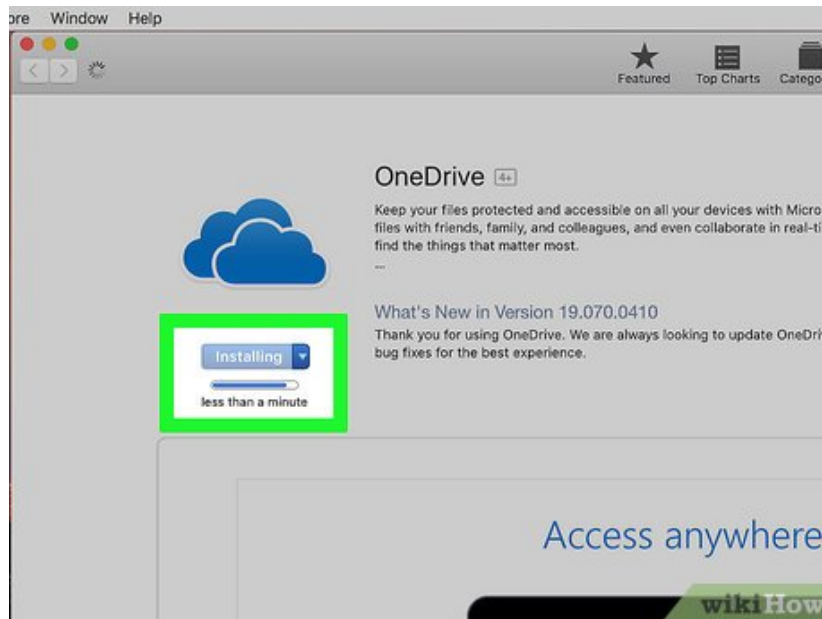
ore Window Help

Featured Top Charts Catego

OneDrive 4+

Keep your files protected and accessible on all your devices with Micro files with friends, family, and colleagues, and even collaborate in real-ti find the things that matter most.
...

What's New in Version 19.070.0410

Thank you for using OneDrive. We are always looking to update OneDriv bug fixes for the best experience.

Installing

less than a minute

Access anywhere

wikiHow